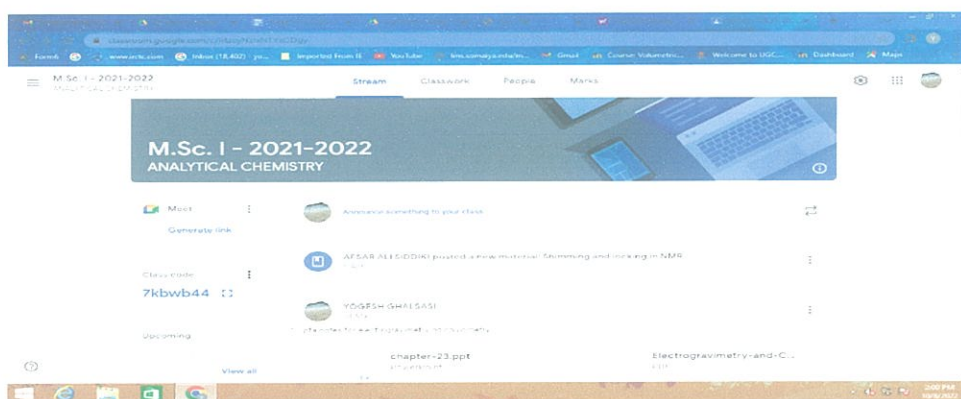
classroom.google.com/c/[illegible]

Formb | www.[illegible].com | Inbox (18,402) - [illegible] | Imported From IE | YouTube | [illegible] | Gmail | Course: Volumetric... | Welcome to UGC... | Dashboard | Maps

M.Sc. I - 2021-2022
ANALYTICAL CHEMISTRY

Stream | Classwork | People | Marks

M.Sc. I - 2021-2022
ANALYTICAL CHEMISTRY

Meet
Generate link

Class code
7kbwb44

Upcoming

View all

Announce something to your class

AFSAB ALI SIDDIKI posted a new material: Shimming and locking in NMR

YOGESH GHALSASI

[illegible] notes for electrogravimetry and coulometry

chapter-23.ppt

Electrogravimetry-and-C...

2:00 PM
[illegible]